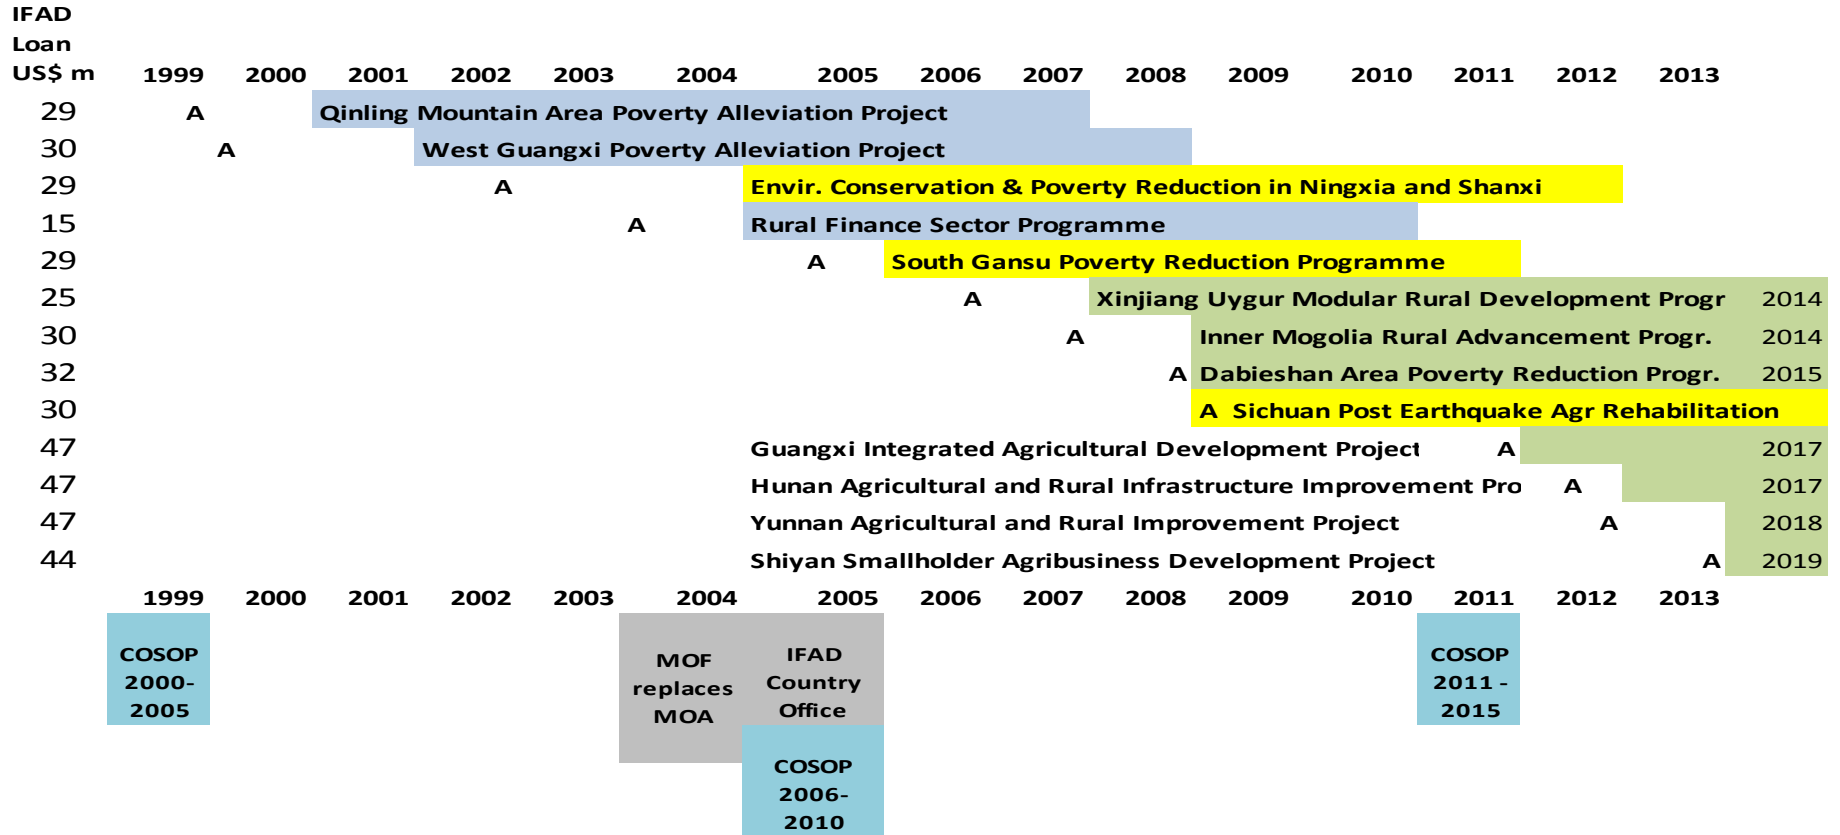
IFAD Loan US$ m 1999 2000 2001 2002 2003 2004 2005 2006 2007 2008 2009 2010 2011 2012 2013

29 A Qinling Mountain Area Poverty Alleviation Project
30 A West Guangxi Poverty Alleviation Project
29 A Envir. Conservation & Poverty Reduction in Ningxia and Shanxi
15 A Rural Finance Sector Programme
29 A South Gansu Poverty Reduction Programme
25 A Xinjiang Uygur Modular Rural Development Progr 2014
30 A Inner Mogolia Rural Advancement Progr. 2014
32 A Dabieshan Area Poverty Reduction Progr. 2015
30 A Sichuan Post Earthquake Agr Rehabilitation
47 Guangxi Integrated Agricultural Development Project A 2017
47 Hunan Agricultural and Rural Infrastructure Improvement Pro A 2017
47 Yunnan Agricultural and Rural Improvement Project A 2018
44 Shiyan Smallholder Agribusiness Development Project A 2019

1999 2000 2001 2002 2003 2004 2005 2006 2007 2008 2009 2010 2011 2012 2013

COSOP 2000-2005

MOF replaces MOA

IFAD Country Office

COSOP 2011 - 2015

COSOP 2006-2010